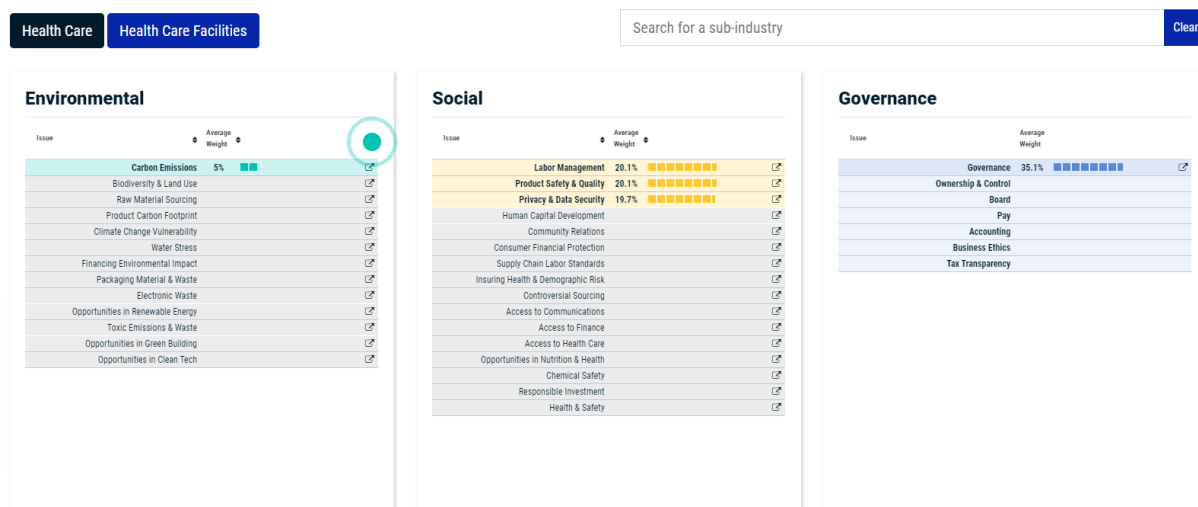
Health Care | Health Care Facilities

Search for a sub-industry | Clear

Environmental

| Issue | Average Weight |
|---|---|
| Carbon Emissions | 5% |
| Biodiversity & Land Use | |
| Raw Material Sourcing | |
| Product Carbon Footprint | |
| Climate Change Vulnerability | |
| Water Stress | |
| Financing Environmental Impact | |
| Packaging Material & Waste | |
| Electronic Waste | |
| Opportunities in Renewable Energy | |
| Toxic Emissions & Waste | |
| Opportunities in Green Building | |
| Opportunities in Clean Tech | |

Social

| Issue | Average Weight |
|---|---|
| Labor Management | 20.1% |
| Product Safety & Quality | 20.1% |
| Privacy & Data Security | 19.7% |
| Human Capital Development | |
| Community Relations | |
| Consumer Financial Protection | |
| Supply Chain Labor Standards | |
| Insuring Health & Demographic Risk | |
| Controversial Sourcing | |
| Access to Communications | |
| Access to Finance | |
| Access to Health Care | |
| Opportunities in Nutrition & Health | |
| Chemical Safety | |
| Responsible Investment | |
| Health & Safety | |

Governance

| Issue | Average Weight |
|---|---|
| Governance | 35.1% |
| Ownership & Control | |
| Board | |
| Pay | |
| Accounting | |
| Business Ethics | |
| Tax Transparency | |